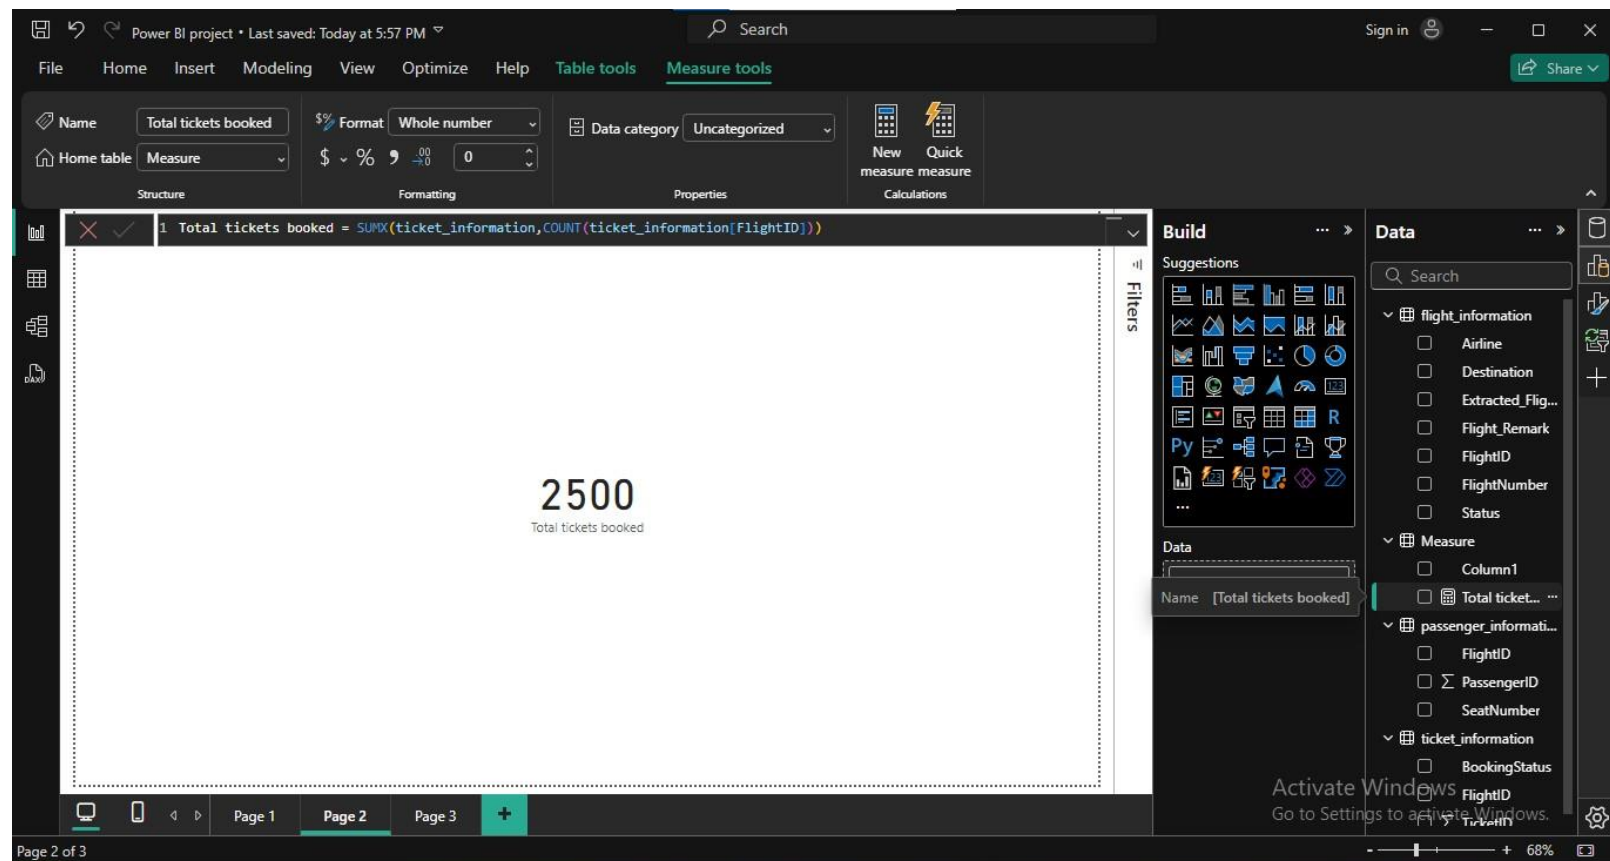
Power BI project • Last saved: Today at 5:57 PM

Search

Sign in

Share

File Home Insert Modeling View Optimize Help Table tools Measure tools

Name Total tickets booked

Home table Measure

Structure

Format Whole number

$ % 0

Formatting

Data category Uncategorized

Properties

New measure Quick measure

Calculations

1 Total tickets booked = SUMX(ticket_information,COUNT(ticket_information[FlightID]))

2500

Total tickets booked

Filters

Build

Suggestions

Py R

...

Data

Name [Total tickets booked]

Data

Search

flight_information

Airline

Destination

Extracted_Flig...

Flight_Remark

FlightID

FlightNumber

Status

Measure

Column1

Total ticket...

passenger_informati...

FlightID

PassengerID

SeatNumber

ticket_information

BookingStatus

FlightID

TicketID

Activate Windows

Go to Settings to activate Windows.

Page 1 Page 2 Page 3 +

Page 2 of 3

68%